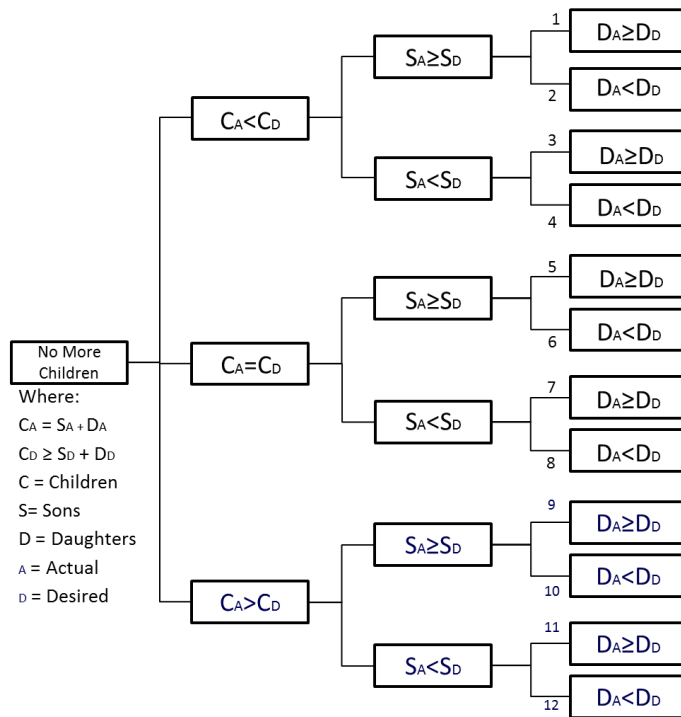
No More Children

Where:

$C_A = S_A + D_A$

$C_D \geq S_D + D_D$

C = Children

S= Sons

D = Daughters

A = Actual

D = Desired

$C_A<C_D$

$S_A \geq S_D$

1 $D_A \geq D_D$

2 $D_A<D_D$

$S_A<S_D$

3 $D_A \geq D_D$

4 $D_A<D_D$

$C_A=C_D$

$S_A \geq S_D$

5 $D_A \geq D_D$

6 $D_A<D_D$

$S_A<S_D$

7 $D_A \geq D_D$

8 $D_A<D_D$

$C_A>C_D$

$S_A \geq S_D$

9 $D_A \geq D_D$

10 $D_A<D_D$

$S_A<S_D$

11 $D_A \geq D_D$

12 $D_A<D_D$